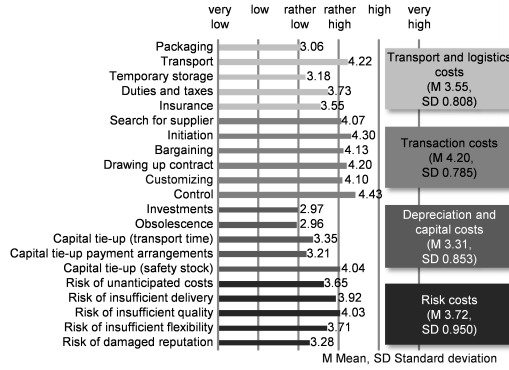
very low | low | rather low | rather high | high | very high

Packaging 3.06
Transport 4.22
Temporary storage 3.18
Duties and taxes 3.73
Insurance 3.55
Search for supplier 4.07
Initiation 4.30
Bargaining 4.13
Drawing up contract 4.20
Customizing 4.10
Control 4.43
Investments 2.97
Obsolescence 2.96
Capital tie-up (transport time) 3.35
Capital tie-up payment arrangements 3.21
Capital tie-up (safety stock) 4.04
Risk of unanticipated costs 3.65
Risk of insufficient delivery 3.92
Risk of insufficient quality 4.03
Risk of insufficient flexibility 3.71
Risk of damaged reputation 3.28

Transport and logistics costs (M 3.55, SD 0.808)

Transaction costs (M 4.20, SD 0.785)

Depreciation and capital costs (M 3.31, SD 0.853)

Risk costs (M 3.72, SD 0.950)

M Mean, SD Standard deviation